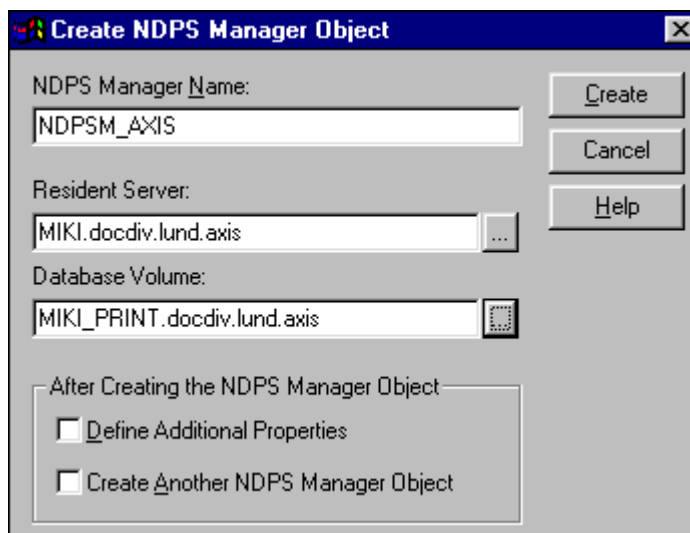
Create NDPS Manager Object

NDPS Manager Name:

NDPSM_AXIS

Create

Cancel

Help

Resident Server:

MIKI.docdiv.lund.axis

...

Database Volume:

MIKI_PRINT.docdiv.lund.axis

After Creating the NDPS Manager Object

Define Additional Properties

Create Another NDPS Manager Object